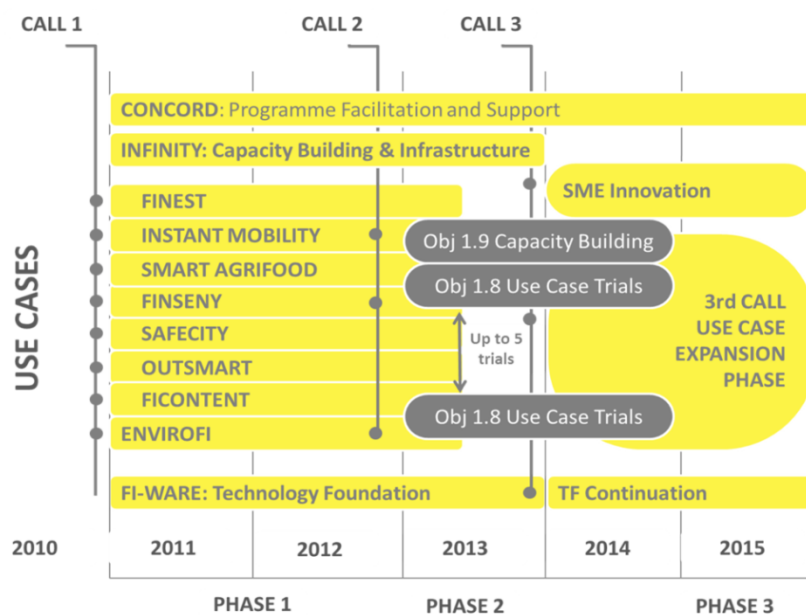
CALL 1

CALL 2

CALL 3

CONCORD: Programme Facilitation and Support

INFINITY: Capacity Building & Infrastructure

SME Innovation

USE CASES

FINEST

INSTANT MOBILITY

SMART AGRIFOOD

FINSENY

SAFECITY

OUTSMART

FICONTENT

ENVIROFI

Obj 1.9 Capacity Building

Obj 1.8 Use Case Trials

Up to 5 trials

Obj 1.8 Use Case Trials

3rd CALL USE CASE EXPANSION PHASE

FI-WARE: Technology Foundation

TF Continuation

2010

2011

2012

2013

2014

2015

PHASE 1

PHASE 2

PHASE 3